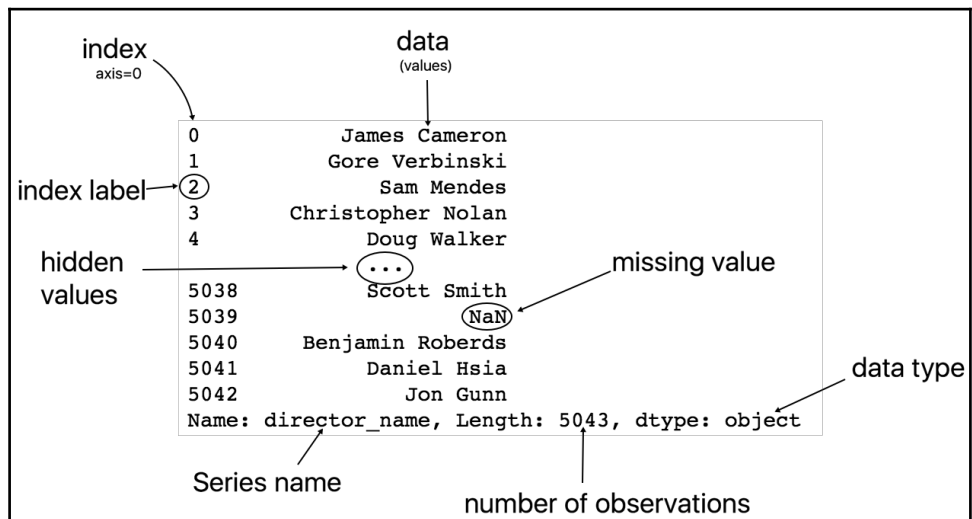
index
axis=0

data
(values)

0 James Cameron
1 Gore Verbinski
index label 2 Sam Mendes
3 Christopher Nolan
4 Doug Walker
hidden values ...
missing value
5038 Scott Smith
5039 NaN
5040 Benjamin Roberds
5041 Daniel Hsia
5042 Jon Gunn
data type
Name: director_name, Length: 5043, dtype: object

Series name

number of observations